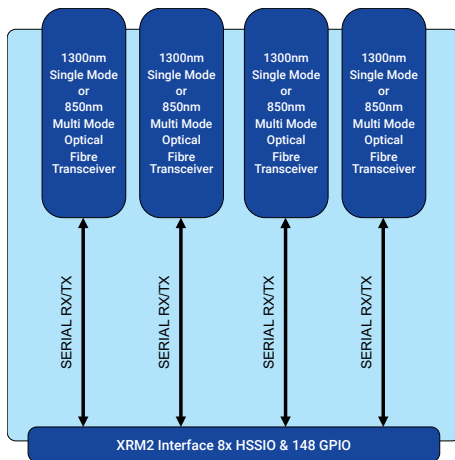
1300nm Single Mode or 850nm Multi Mode Optical Fibre Transceiver

1300nm Single Mode or 850nm Multi Mode Optical Fibre Transceiver

1300nm Single Mode or 850nm Multi Mode Optical Fibre Transceiver

1300nm Single Mode or 850nm Multi Mode Optical Fibre Transceiver

SERIAL RX/TX

SERIAL RX/TX

SERIAL RX/TX

SERIAL RX/TX

XRM2 Interface 8x HSSIO & 148 GPIO